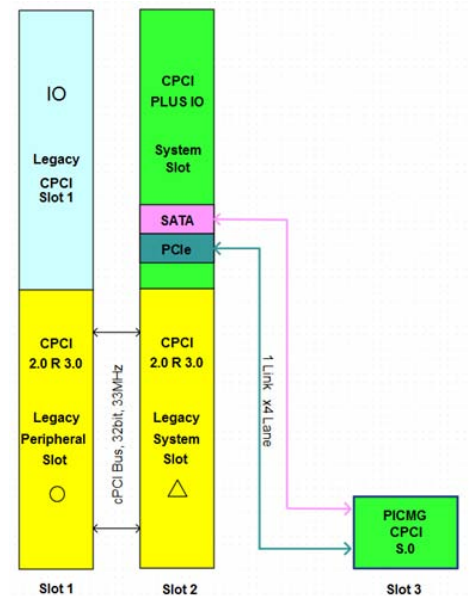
IO

Legacy
CPCI
Slot 1

CPCI
2.0 R 3.0

Legacy
Peripheral
Slot

○

cPCI Bus, 32bit, 33MHz

CPCI
PLUS IO

System
Slot

SATA

PCIe

CPCI
2.0 R 3.0

Legacy
System
Slot

△

1 Link x4 Lane

PICMG
CPCI
S.0

Slot 1

Slot 2

Slot 3